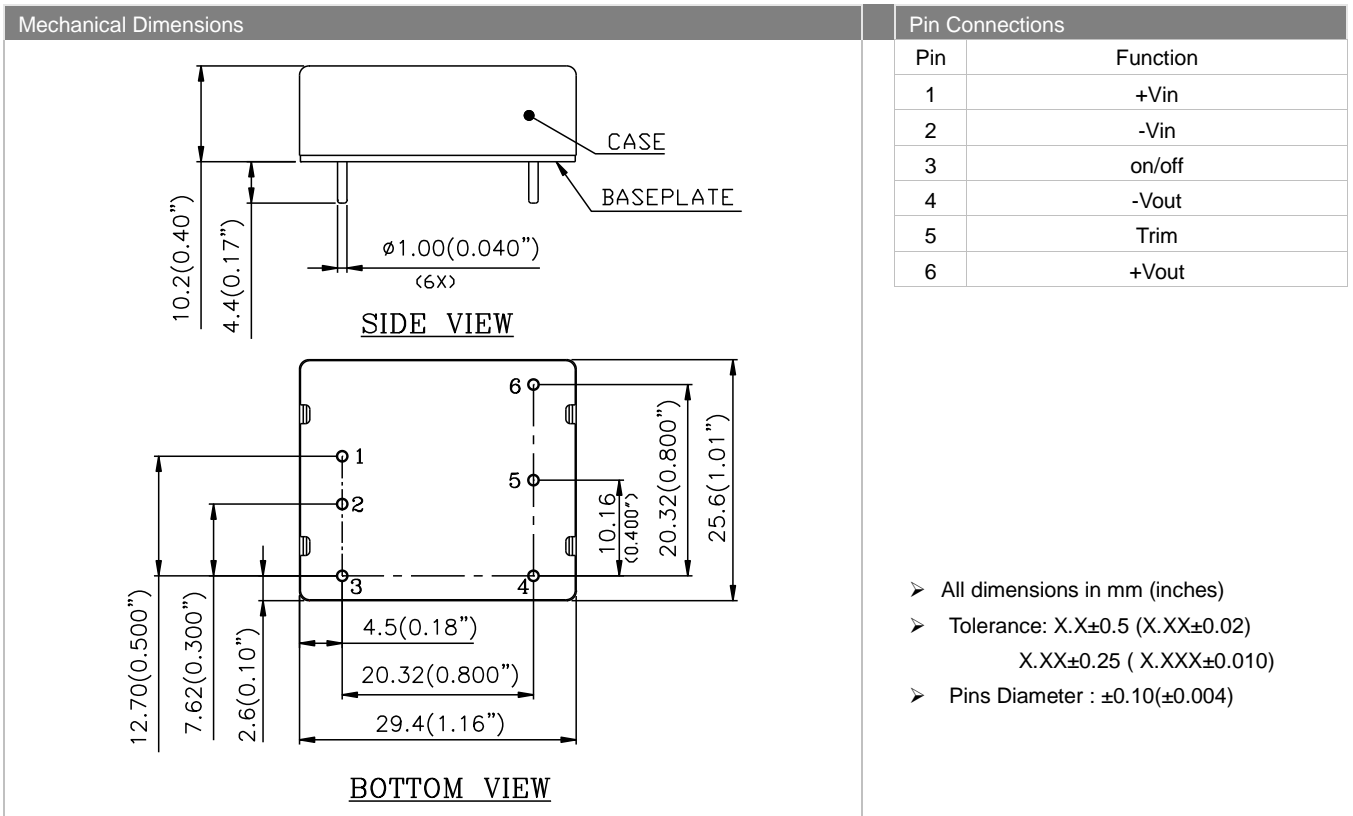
Mechanical Dimensions

CASE
BASEPLATE
10.2(0.40")
4.4(0.17")
ø1.00(0.040")
(6X)
SIDE VIEW

6
1
5
2
3
4
20.32(0.800")
25.6(1.01")
10.16 (0.400")
12.70(0.500")
7.62(0.300")
2.6(0.10")
4.5(0.18")
20.32(0.800")
29.4(1.16")
BOTTOM VIEW

Pin Connections

| Pin | Function |
|---|---|
| 1 | +Vin |
| 2 | -Vin |
| 3 | on/off |
| 4 | -Vout |
| 5 | Trim |
| 6 | +Vout |

➢ All dimensions in mm (inches)
➢ Tolerance: X.X±0.5 (X.XX±0.02)
X.XX±0.25 ( X.XXX±0.010)
➢ Pins Diameter : ±0.10(±0.004)